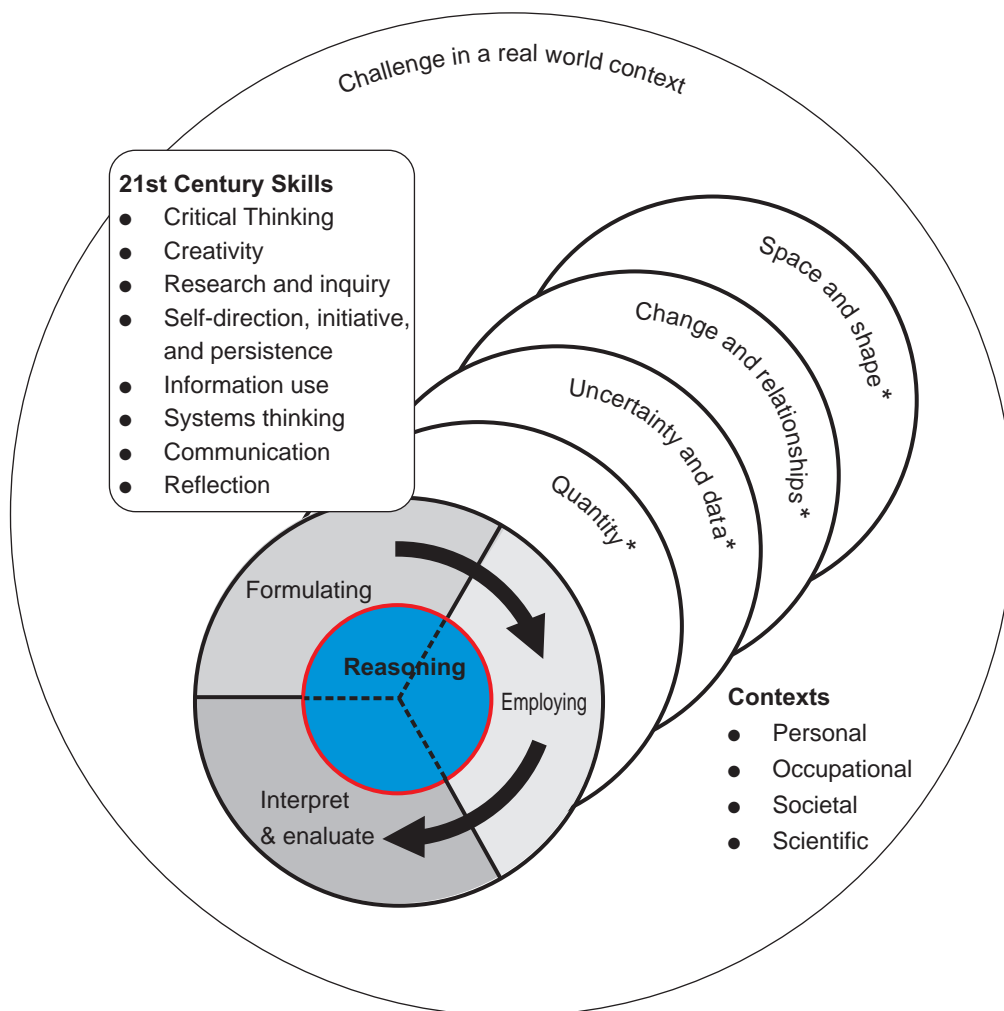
Challenge in a real world context

21st Century Skills
- Critical Thinking
- Creativity
- Research and inquiry
- Self-direction, initiative, and persistence
- Information use
- Systems thinking
- Communication
- Reflection

Space and shape *

Change and relationships *

Uncertainty and data *

Quantity *

Formulating

Reasoning

Employing

Interpret & enaluate

Contexts
- Personal
- Occupational
- Societal
- Scientific